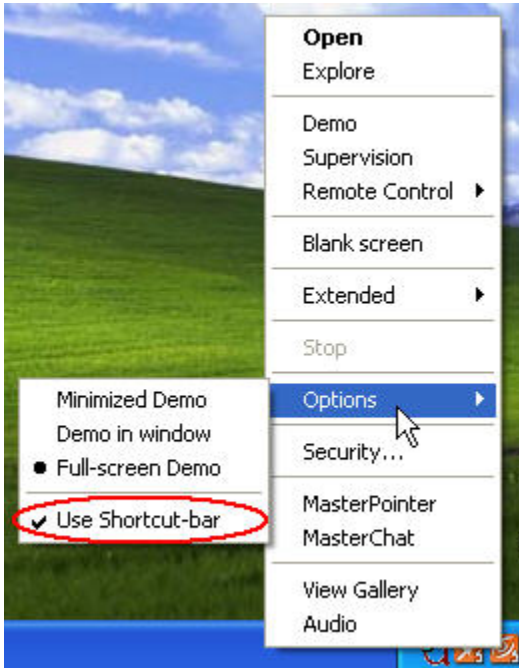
Open
Explore

Demo
Supervision
Remote Control

Blank screen

Extended

Stop

Options

Security...

MasterPointer
MasterChat

View Gallery
Audio

Minimized Demo
Demo in window
Full-screen Demo

Use Shortcut-bar